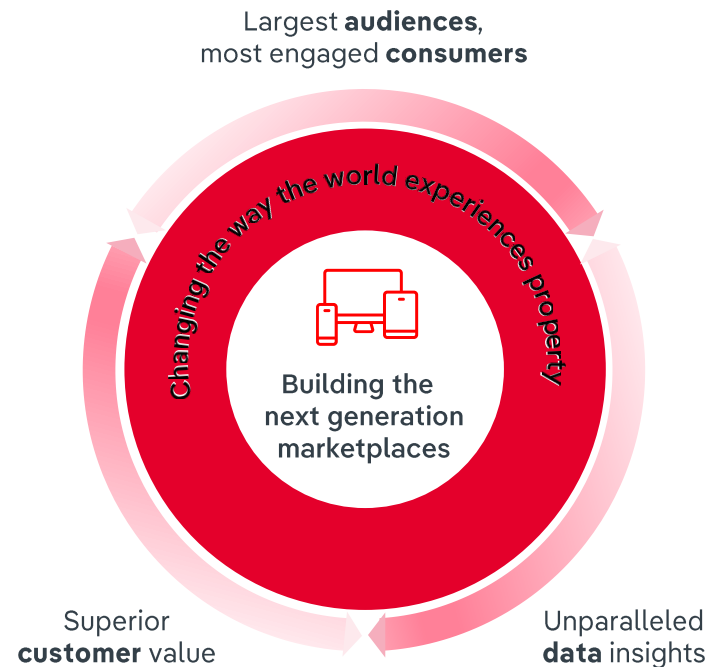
Largest **audiences**, most engaged **consumers**

Changing the way the world experiences property

Building the next generation marketplaces

Superior **customer** value

Unparalleled **data** insights